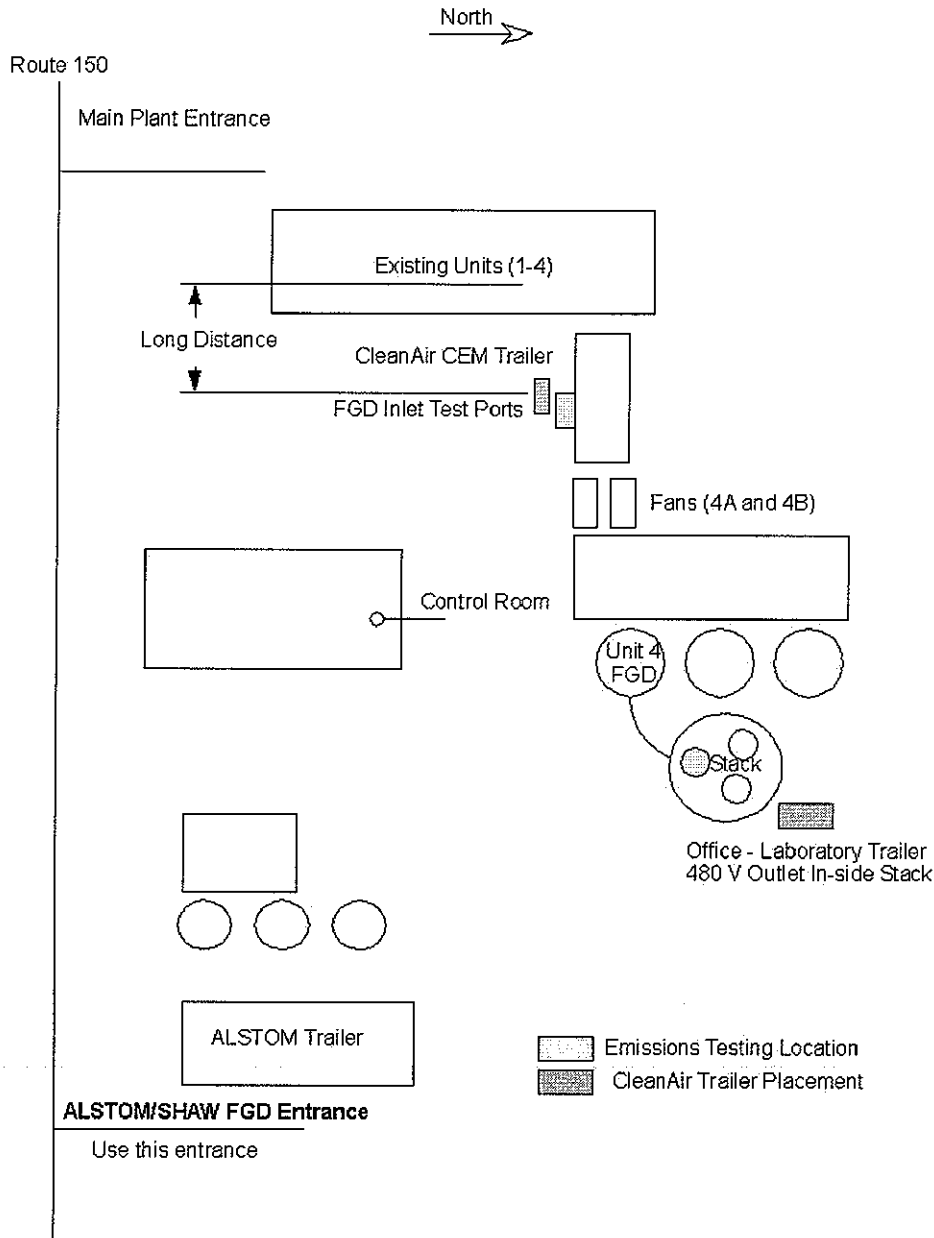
North

Route 150

Main Plant Entrance

Existing Units (1-4)

Long Distance

CleanAir CEM Trailer

FGD Inlet Test Ports

Fans (4A and 4B)

Control Room

Unit 4 FGD

Stack

Office - Laboratory Trailer
480 V Outlet In-side Stack

ALSTOM Trailer

Emissions Testing Location
CleanAir Trailer Placement

ALSTOM/SHAW FGD Entrance

Use this entrance